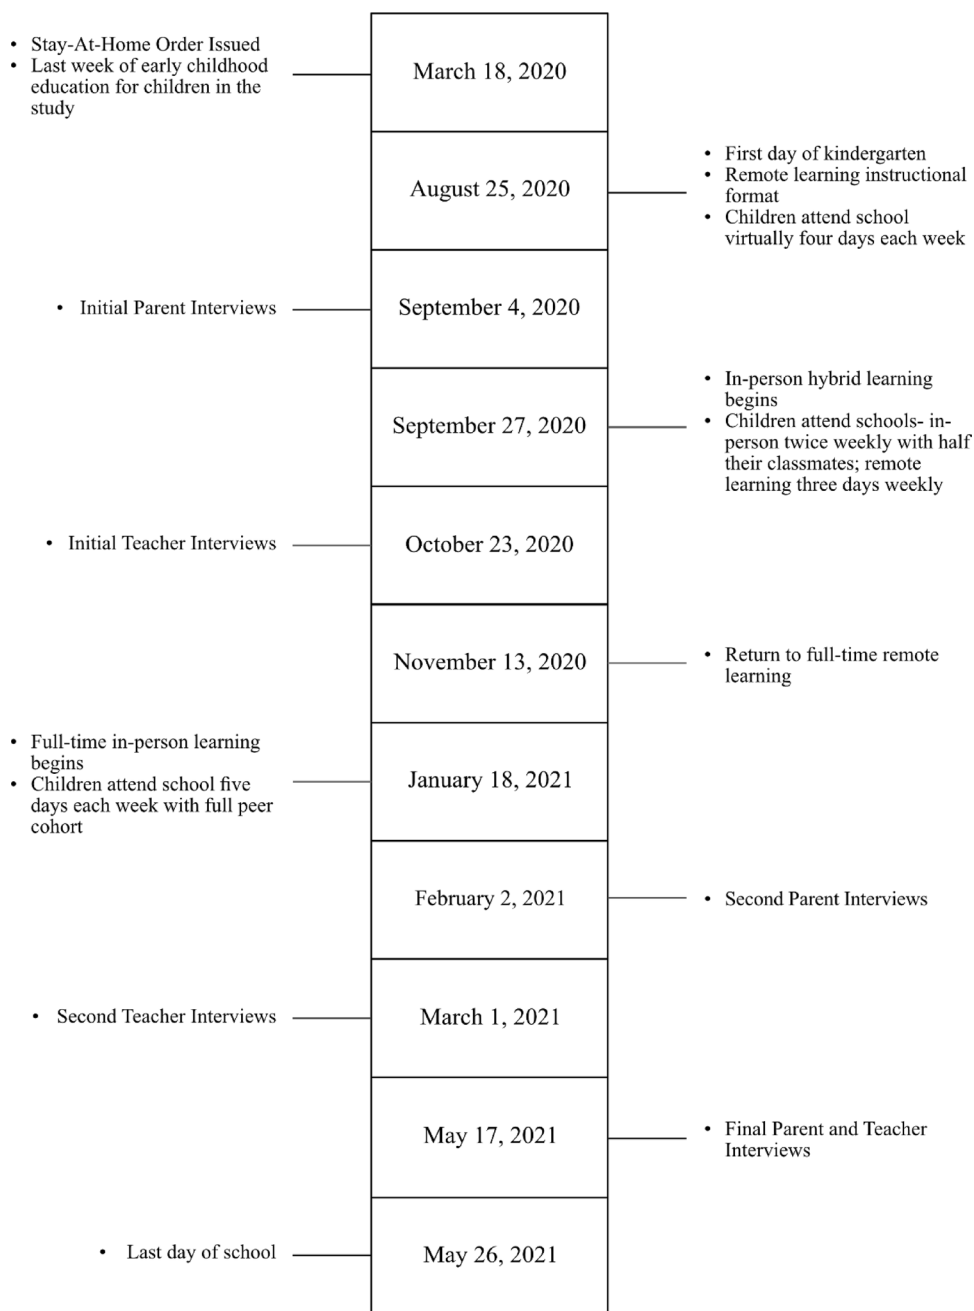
- Stay-At-Home Order Issued
- Last week of early childhood education for children in the study

March 18, 2020

August 25, 2020

- First day of kindergarten
- Remote learning instructional format
- Children attend school virtually four days each week

- Initial Parent Interviews

September 4, 2020

September 27, 2020

- In-person hybrid learning begins
- Children attend schools- in-person twice weekly with half their classmates; remote learning three days weekly

- Initial Teacher Interviews

October 23, 2020

November 13, 2020

- Return to full-time remote learning

- Full-time in-person learning begins
- Children attend school five days each week with full peer cohort

January 18, 2021

February 2, 2021

- Second Parent Interviews

- Second Teacher Interviews

March 1, 2021

May 17, 2021

- Final Parent and Teacher Interviews

- Last day of school

May 26, 2021